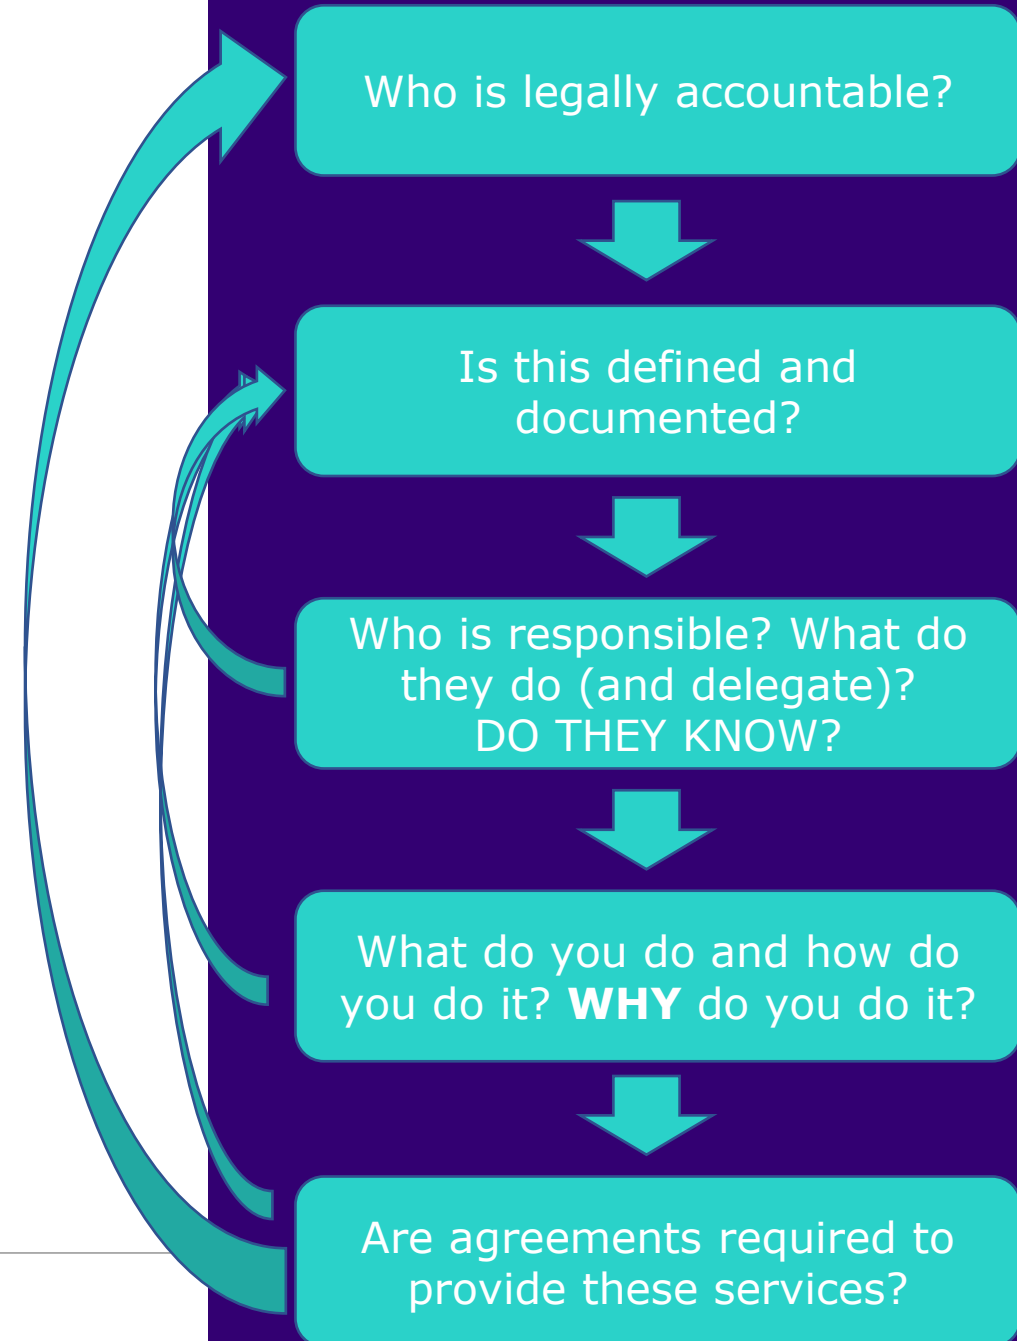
Who is legally accountable?

Is this defined and documented?

Who is responsible? What do they do (and delegate)? DO THEY KNOW?

What do you do and how do you do it? **WHY** do you do it?

Are agreements required to provide these services?